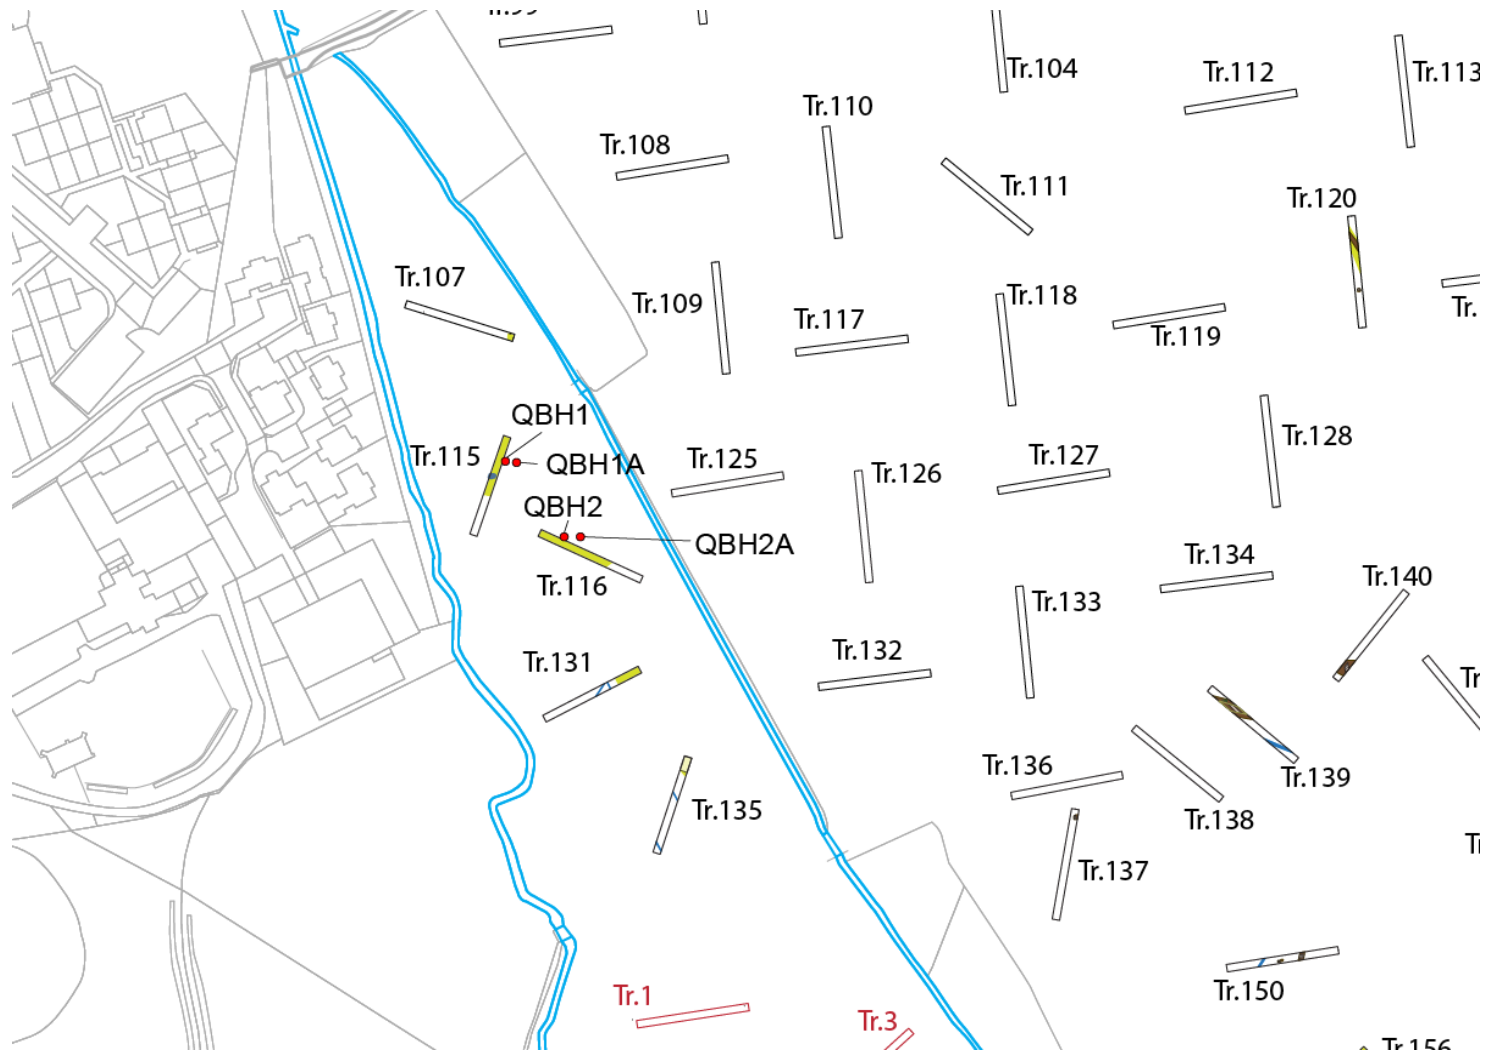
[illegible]
Tr.104
Tr.112
Tr.113
Tr.110
Tr.108
Tr.111
Tr.120
Tr.107
Tr.109
Tr.117
Tr.118
Tr.119
Tr.
QBH1
Tr.128
Tr.115
QBH1A
Tr.125
Tr.126
Tr.127
QBH2
QBH2A
Tr.116
Tr.134
Tr.133
Tr.140
Tr.131
Tr.132
Tr
Tr.136
Tr.139
Tr.135
Tr.138
Tr
Tr.137
Tr.150
Tr.1
Tr.3
Tr.156